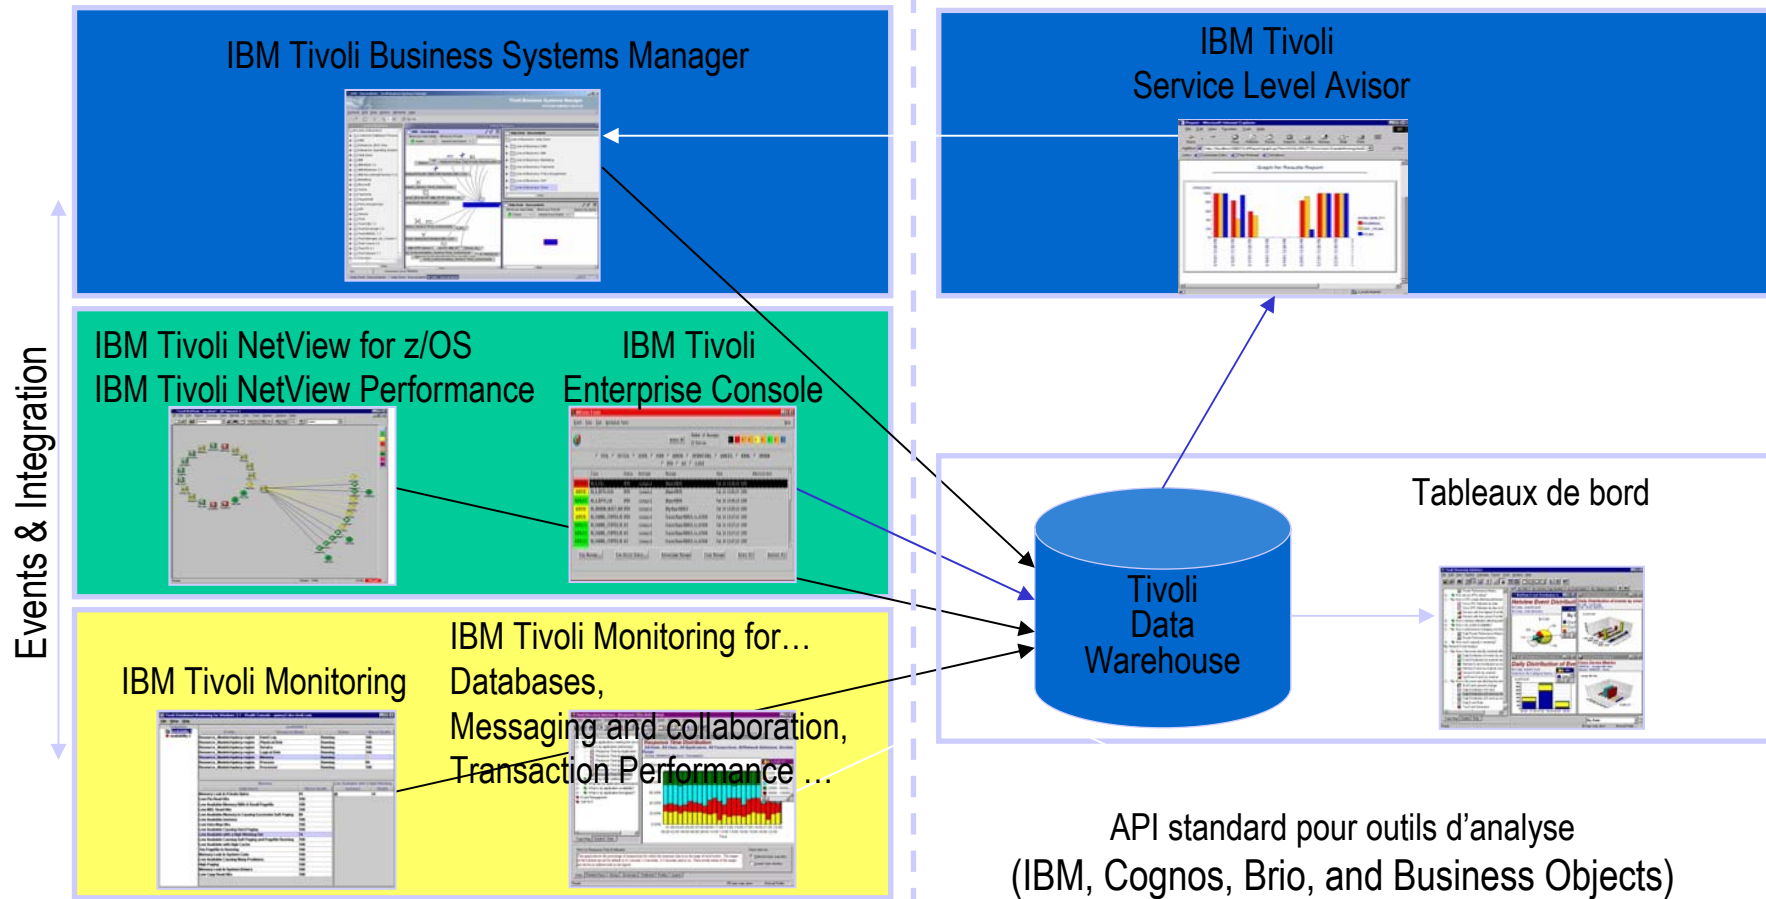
IBM Tivoli Business Systems Manager

IBM Tivoli
Service Level Avisor

Events & Integration

IBM Tivoli NetView for z/OS
IBM Tivoli NetView Performance

IBM Tivoli
Enterprise Console

Tableaux de bord

Tivoli
Data
Warehouse

IBM Tivoli Monitoring

IBM Tivoli Monitoring for…
Databases,
Messaging and collaboration,
Transaction Performance …

API standard pour outils d'analyse
(IBM, Cognos, Brio, and Business Objects)